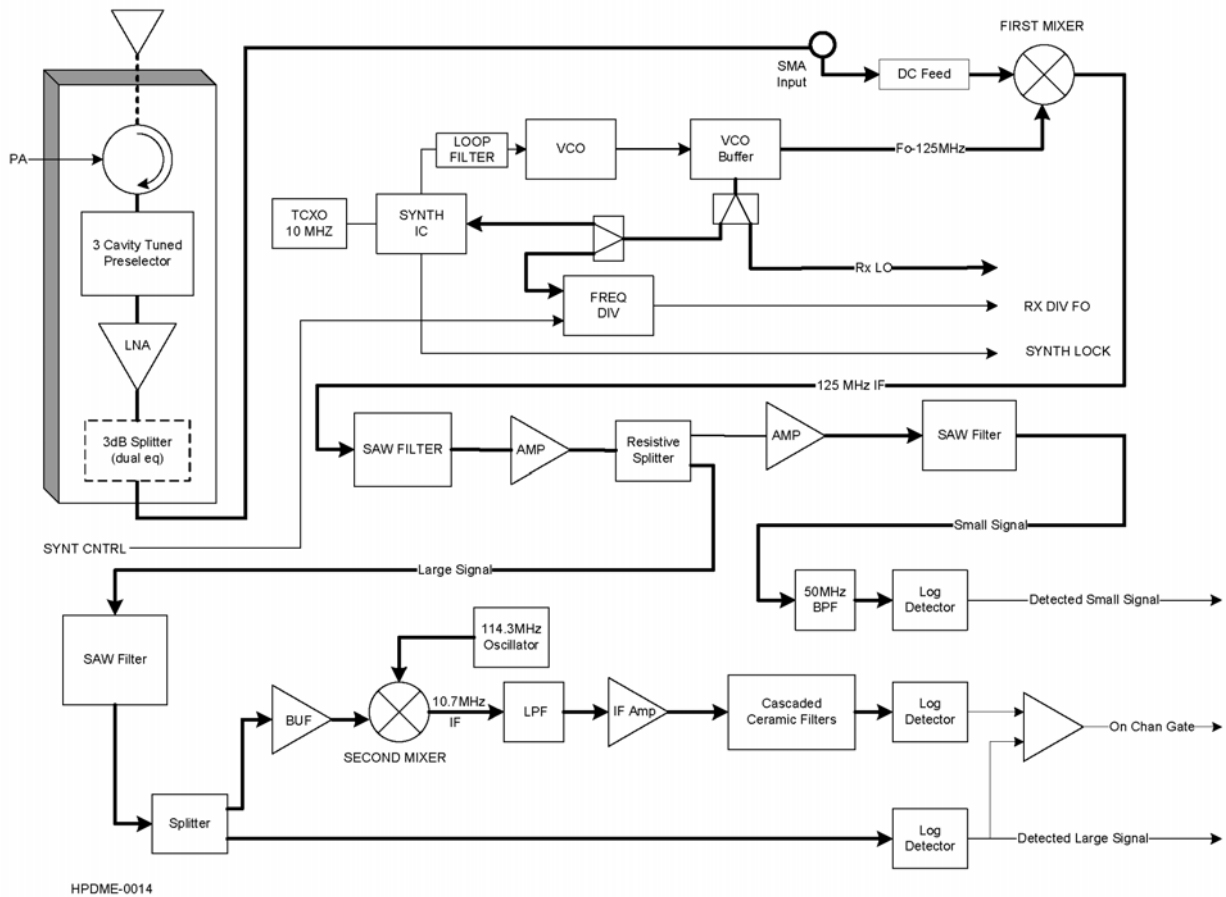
FIRST MIXER

SMA Input

DC Feed

PA

LOOP FILTER

VCO

VCO Buffer

Fo-125MHz

TCXO 10 MHZ

SYNTH IC

3 Cavity Tuned Preselector

Rx LO

FREQ DIV

RX DIV FO

LNA

SYNTH LOCK

125 MHz IF

3dB Splitter (dual eq)

SAW FILTER

AMP

Resistive Splitter

AMP

SAW Filter

SYNT CNTRL

Small Signal

Large Signal

50MHz BPF

Log Detector

Detected Small Signal

SAW Filter

114.3MHz Oscillator

BUF

10.7MHz IF

LPF

IF Amp

Cascaded Ceramic Filters

Log Detector

On Chan Gate

SECOND MIXER

Splitter

Log Detector

Detected Large Signal

HPDME-0014